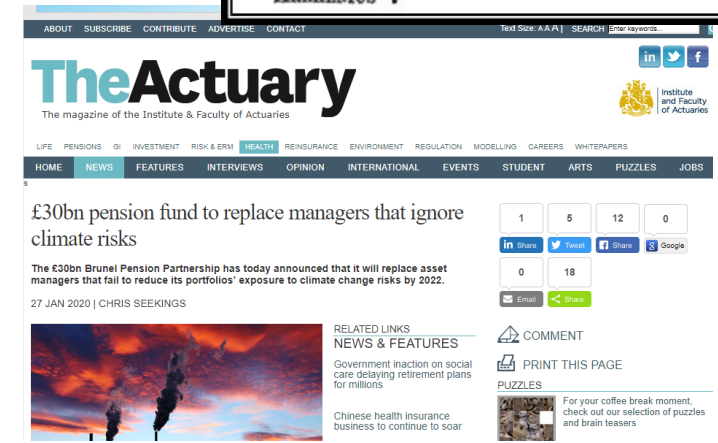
ABOUT SUBSCRIBE CONTRIBUTE ADVERTISE CONTACT

Text Size: A A A | SEARCH Enter keywords...

in f

TheActuary

The magazine of the Institute & Faculty of Actuaries

Institute and Faculty of Actuaries

LIFE PENSIONS GI INVESTMENT RISK & ERM HEALTH REINSURANCE ENVIRONMENT REGULATION MODELLING CAREERS WHITEPAPERS

HOME NEWS FEATURES INTERVIEWS OPINION INTERNATIONAL EVENTS STUDENT ARTS PUZZLES JOBS

s

£30bn pension fund to replace managers that ignore climate risks

The £30bn Brunel Pension Partnership has today announced that it will replace asset managers that fail to reduce its portfolios' exposure to climate change risks by 2022.

27 JAN 2020 | CHRIS SEEKINGS

| 1 | 5 | 12 | 0 |
|---|---|---|---|
| in Share | Tweet | f Share | Google |

| 0 | 18 |
|---|---|
| Email | Share |

RELATED LINKS

NEWS & FEATURES

Government inaction on social care delaying retirement plans for millions

Chinese health insurance business to continue to soar

COMMENT

PRINT THIS PAGE

PUZZLES

For your coffee break moment, check out our selection of puzzles and brain teasers